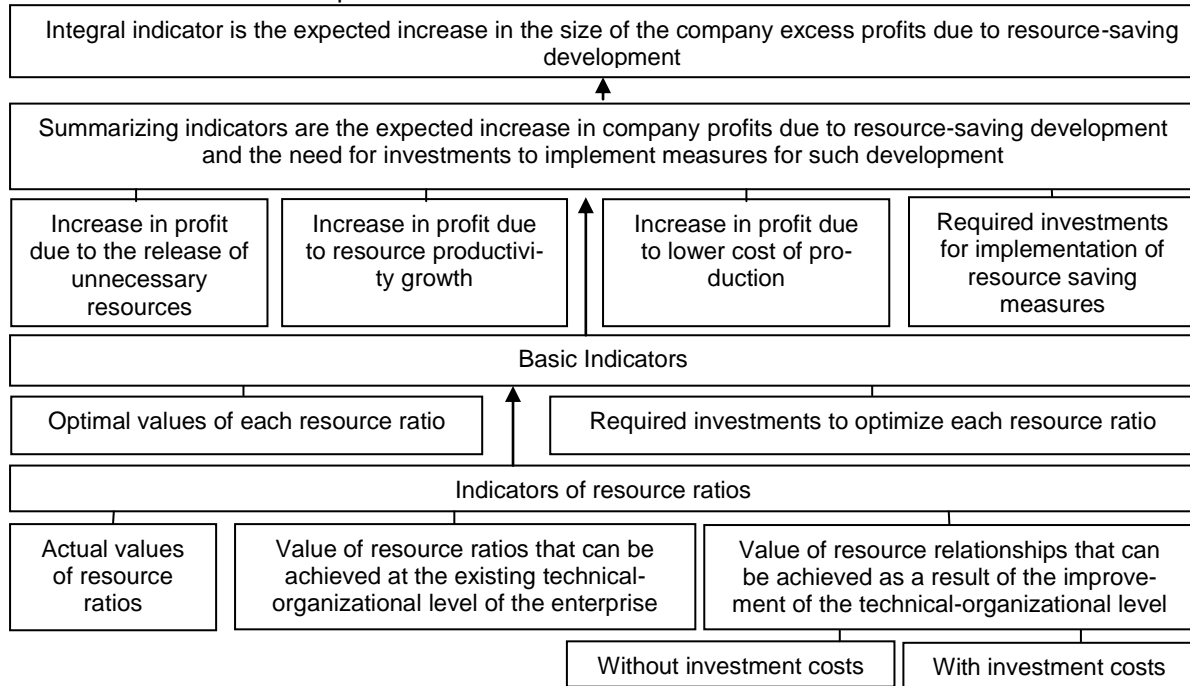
Integral indicator is the expected increase in the size of the company excess profits due to resource-saving development

Summarizing indicators are the expected increase in company profits due to resource-saving development and the need for investments to implement measures for such development

Increase in profit due to the release of unnecessary resources

Increase in profit due to resource productivity growth

Increase in profit due to lower cost of production

Required investments for implementation of resource saving measures

Basic Indicators

Optimal values of each resource ratio

Required investments to optimize each resource ratio

Indicators of resource ratios

Actual values of resource ratios

Value of resource ratios that can be achieved at the existing technical-organizational level of the enterprise

Value of resource relationships that can be achieved as a result of the improvement of the technical-organizational level

Without investment costs

With investment costs